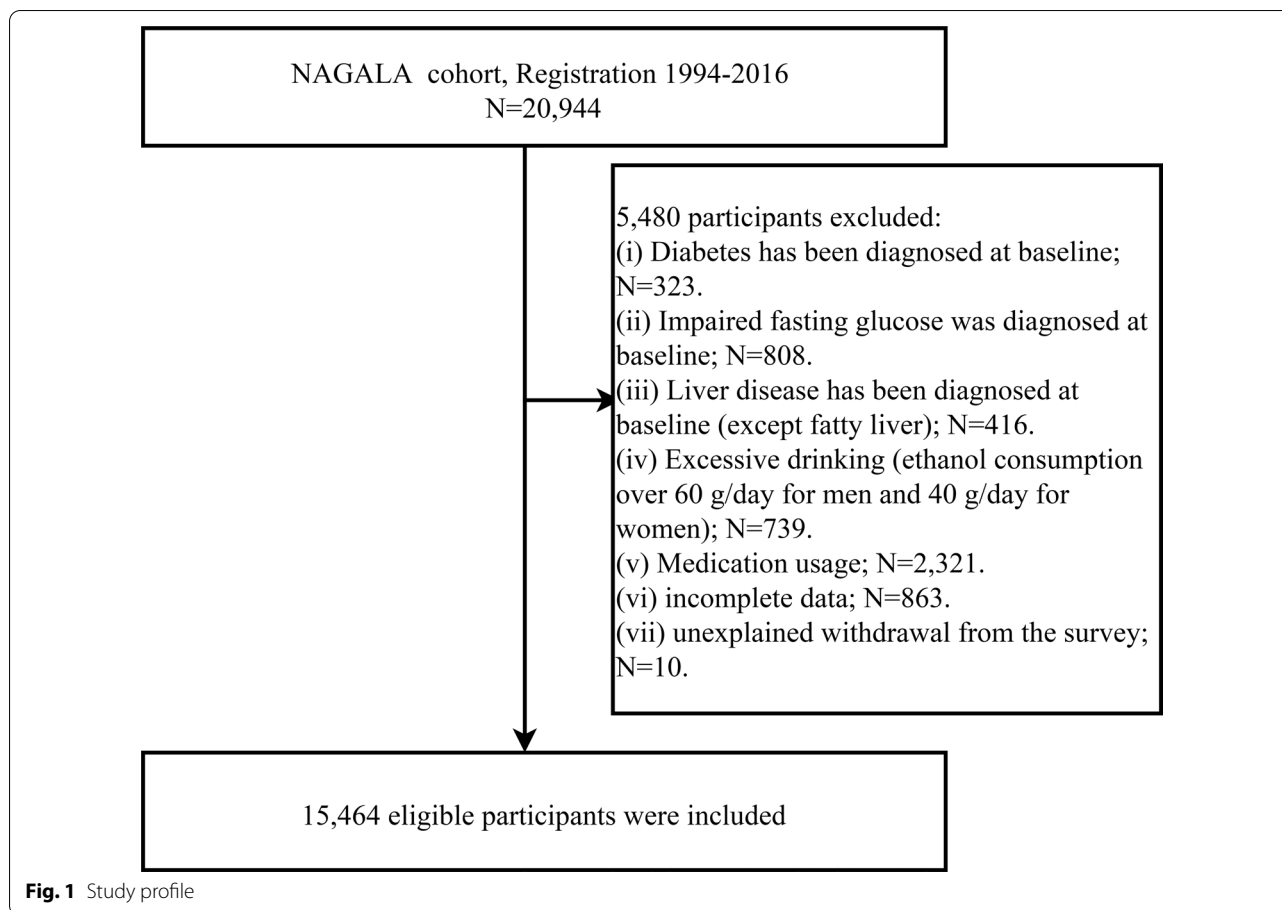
NAGALA cohort, Registration 1994-2016
N=20,944

5,480 participants excluded:
(i) Diabetes has been diagnosed at baseline; N=323.
(ii) Impaired fasting glucose was diagnosed at baseline; N=808.
(iii) Liver disease has been diagnosed at baseline (except fatty liver); N=416.
(iv) Excessive drinking (ethanol consumption over 60 g/day for men and 40 g/day for women); N=739.
(v) Medication usage; N=2,321.
(vi) incomplete data; N=863.
(vii) unexplained withdrawal from the survey; N=10.

15,464 eligible participants were included

Fig. 1 Study profile